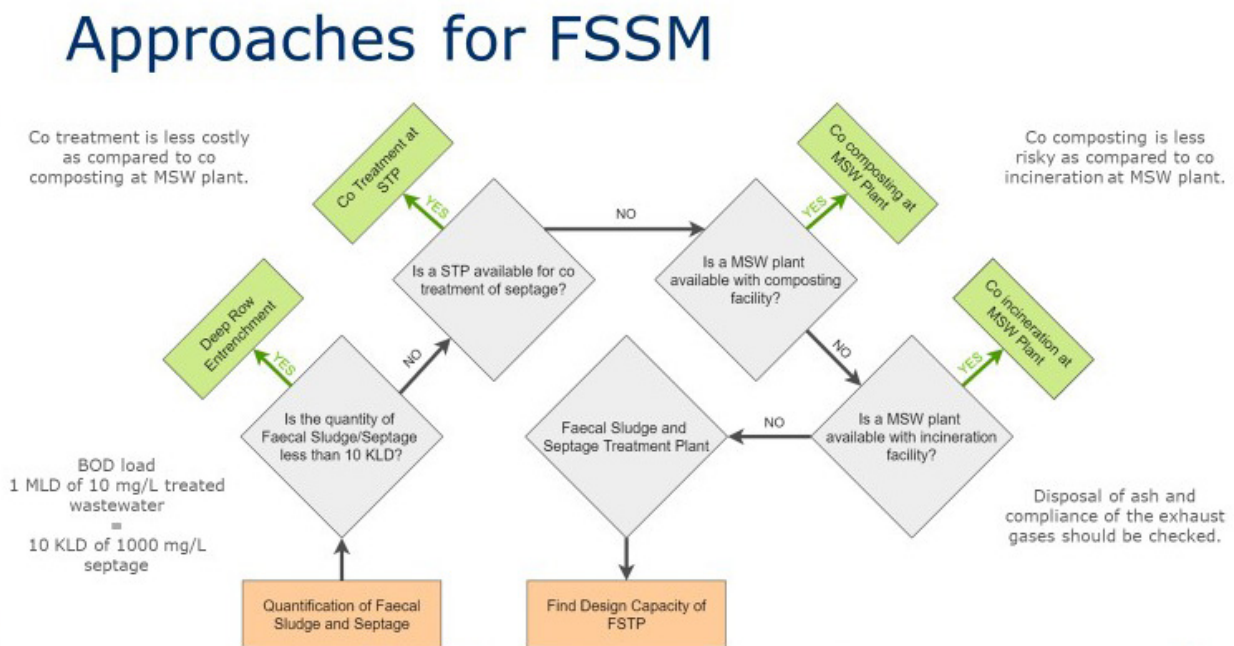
Approaches for FSSM

Co treatment is less costly as compared to co composting at MSW plant.

Co Treatment at STP

YES

NO

Co composting at MSW Plant

YES

Co composting is less risky as compared to co incineration at MSW plant.

Deep Row Entrenchment

YES

Is a STP available for co treatment of septage?

Is a MSW plant available with composting facility?

Co incineration at MSW Plant

NO

NO

YES

Is the quantity of Faecal Sludge/Septage less than 10 KLD?

Faecal Sludge and Septage Treatment Plant

NO

Is a MSW plant available with incineration facility?

BOD load
1 MLD of 10 mg/L treated wastewater
=
10 KLD of 1000 mg/L septage

Disposal of ash and compliance of the exhaust gases should be checked.

Quantification of Faecal Sludge and Septage

Find Design Capacity of FSTP